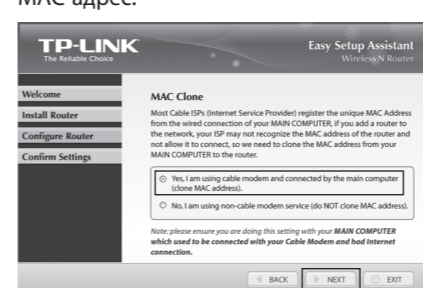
MAC адрес.

TP-LINK
The Reliable Choice

Easy Setup Assistant
Wireless N Router

Welcome
Install Router
Configure Router
Confirm Settings

MAC Clone

Most Cable ISPs (Internet Service Provider) register the unique MAC Address from the wired connection of your MAIN COMPUTER, if you add a router to the network, your ISP may not recognize the MAC address of the router and not allow it to connect, so we need to clone the MAC address from your MAIN COMPUTER to the router.

Yes, I am using cable modem and connected by the main computer (clone MAC address).

No, I am using non-cable modem service (do NOT clone MAC address).

Note: please ensure you are doing this setting with your MAIN COMPUTER which used to be connected with your Cable Modem and had Internet connection.

BACK
NEXT
EXIT